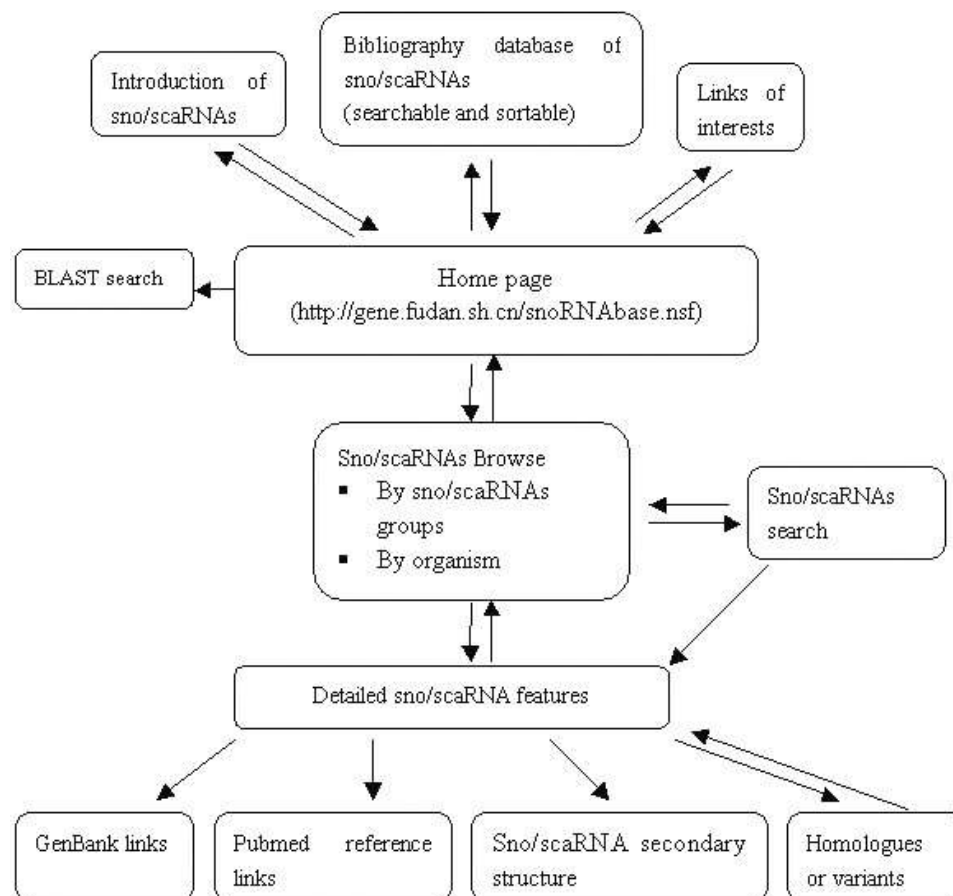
Introduction of sno/scaRNAs

Bibliography database of sno/scaRNAs (searchable and sortable)

Links of interests

BLAST search

Home page (http://gene.fudan.sh.cn/snoRNAbase.nsf)

Sno/scaRNAs Browse
- By sno/scaRNAs groups
- By organism

Sno/scaRNAs search

Detailed sno/scaRNA features

GenBank links

Pubmed reference links

Sno/scaRNA secondary structure

Homologues or variants